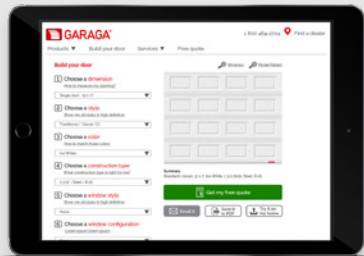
GARAGA

1 800 464-2724 Find a dealer

Products ▼ Build your door Services ▼ Free quote

Build your door

1 Choose a dimension
How to measure my opening?
Single door - 9 x 7 ▼

2 Choose a style
Show me all styles in high definition
Traditional / Classic XL ▼

3 Choose a color
How to match house colors
Ice White ▼

4 Choose a construction type
What construction type is right for me?
2 1/16" Steel - R-16 ▼

5 Choose a window style
Show me all styles in high definition
None ▼

6 Choose a window configuration

Zoom Hide/Show

Summary
Standard doors: 9' x 7' Ice White, R-16 Steel

Get my free quote

Email it Save as PDF Try it on my home